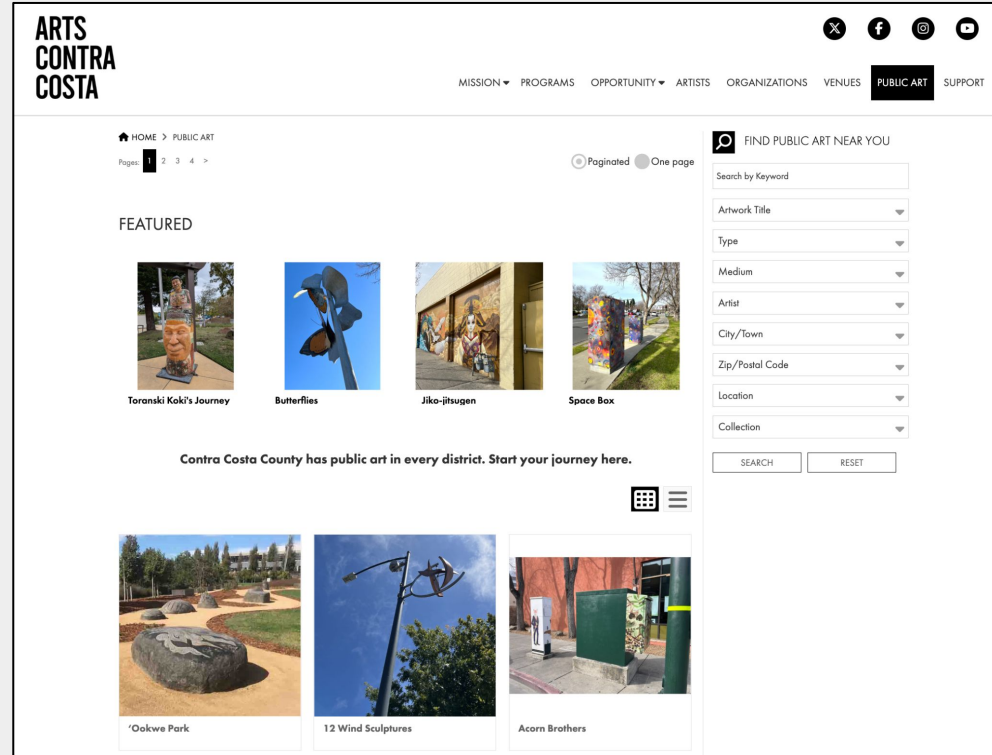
ARTS
CONTRA
COSTA

MISSION ▾ PROGRAMS OPPORTUNITY ▾ ARTISTS ORGANIZATIONS VENUES PUBLIC ART SUPPORT

HOME > PUBLIC ART

Pages: 1 2 3 4 >

Paginated One page

FEATURED

Toranski Koki's Journey

Butterflies

Jiko-jitsugen

Space Box

Contra Costa County has public art in every district. Start your journey here.

'Ookwe Park

12 Wind Sculptures

Acorn Brothers

FIND PUBLIC ART NEAR YOU

Search by Keyword

Artwork Title

Type

Medium

Artist

City/Town

Zip/Postal Code

Location

Collection

SEARCH

RESET